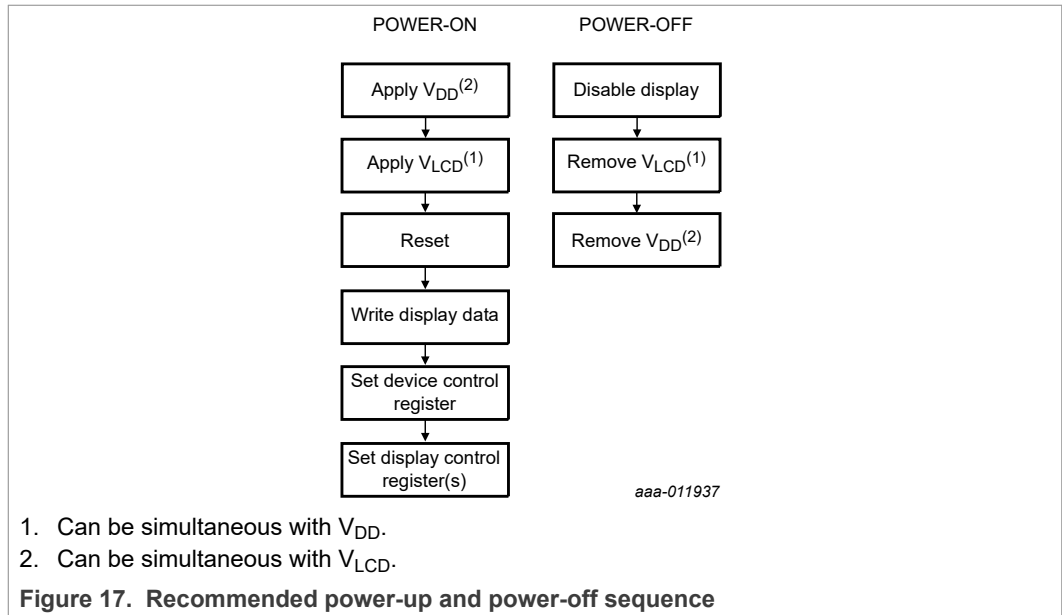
POWER-ON

Apply $V_{DD}^{(2)}$

Apply $V_{LCD}^{(1)}$

Reset

Write display data

Set device control register

Set display control register(s)

POWER-OFF

Disable display

Remove $V_{LCD}^{(1)}$

Remove $V_{DD}^{(2)}$

aaa-011937

1. Can be simultaneous with $V_{DD}$.
2. Can be simultaneous with $V_{LCD}$.

Figure 17. Recommended power-up and power-off sequence